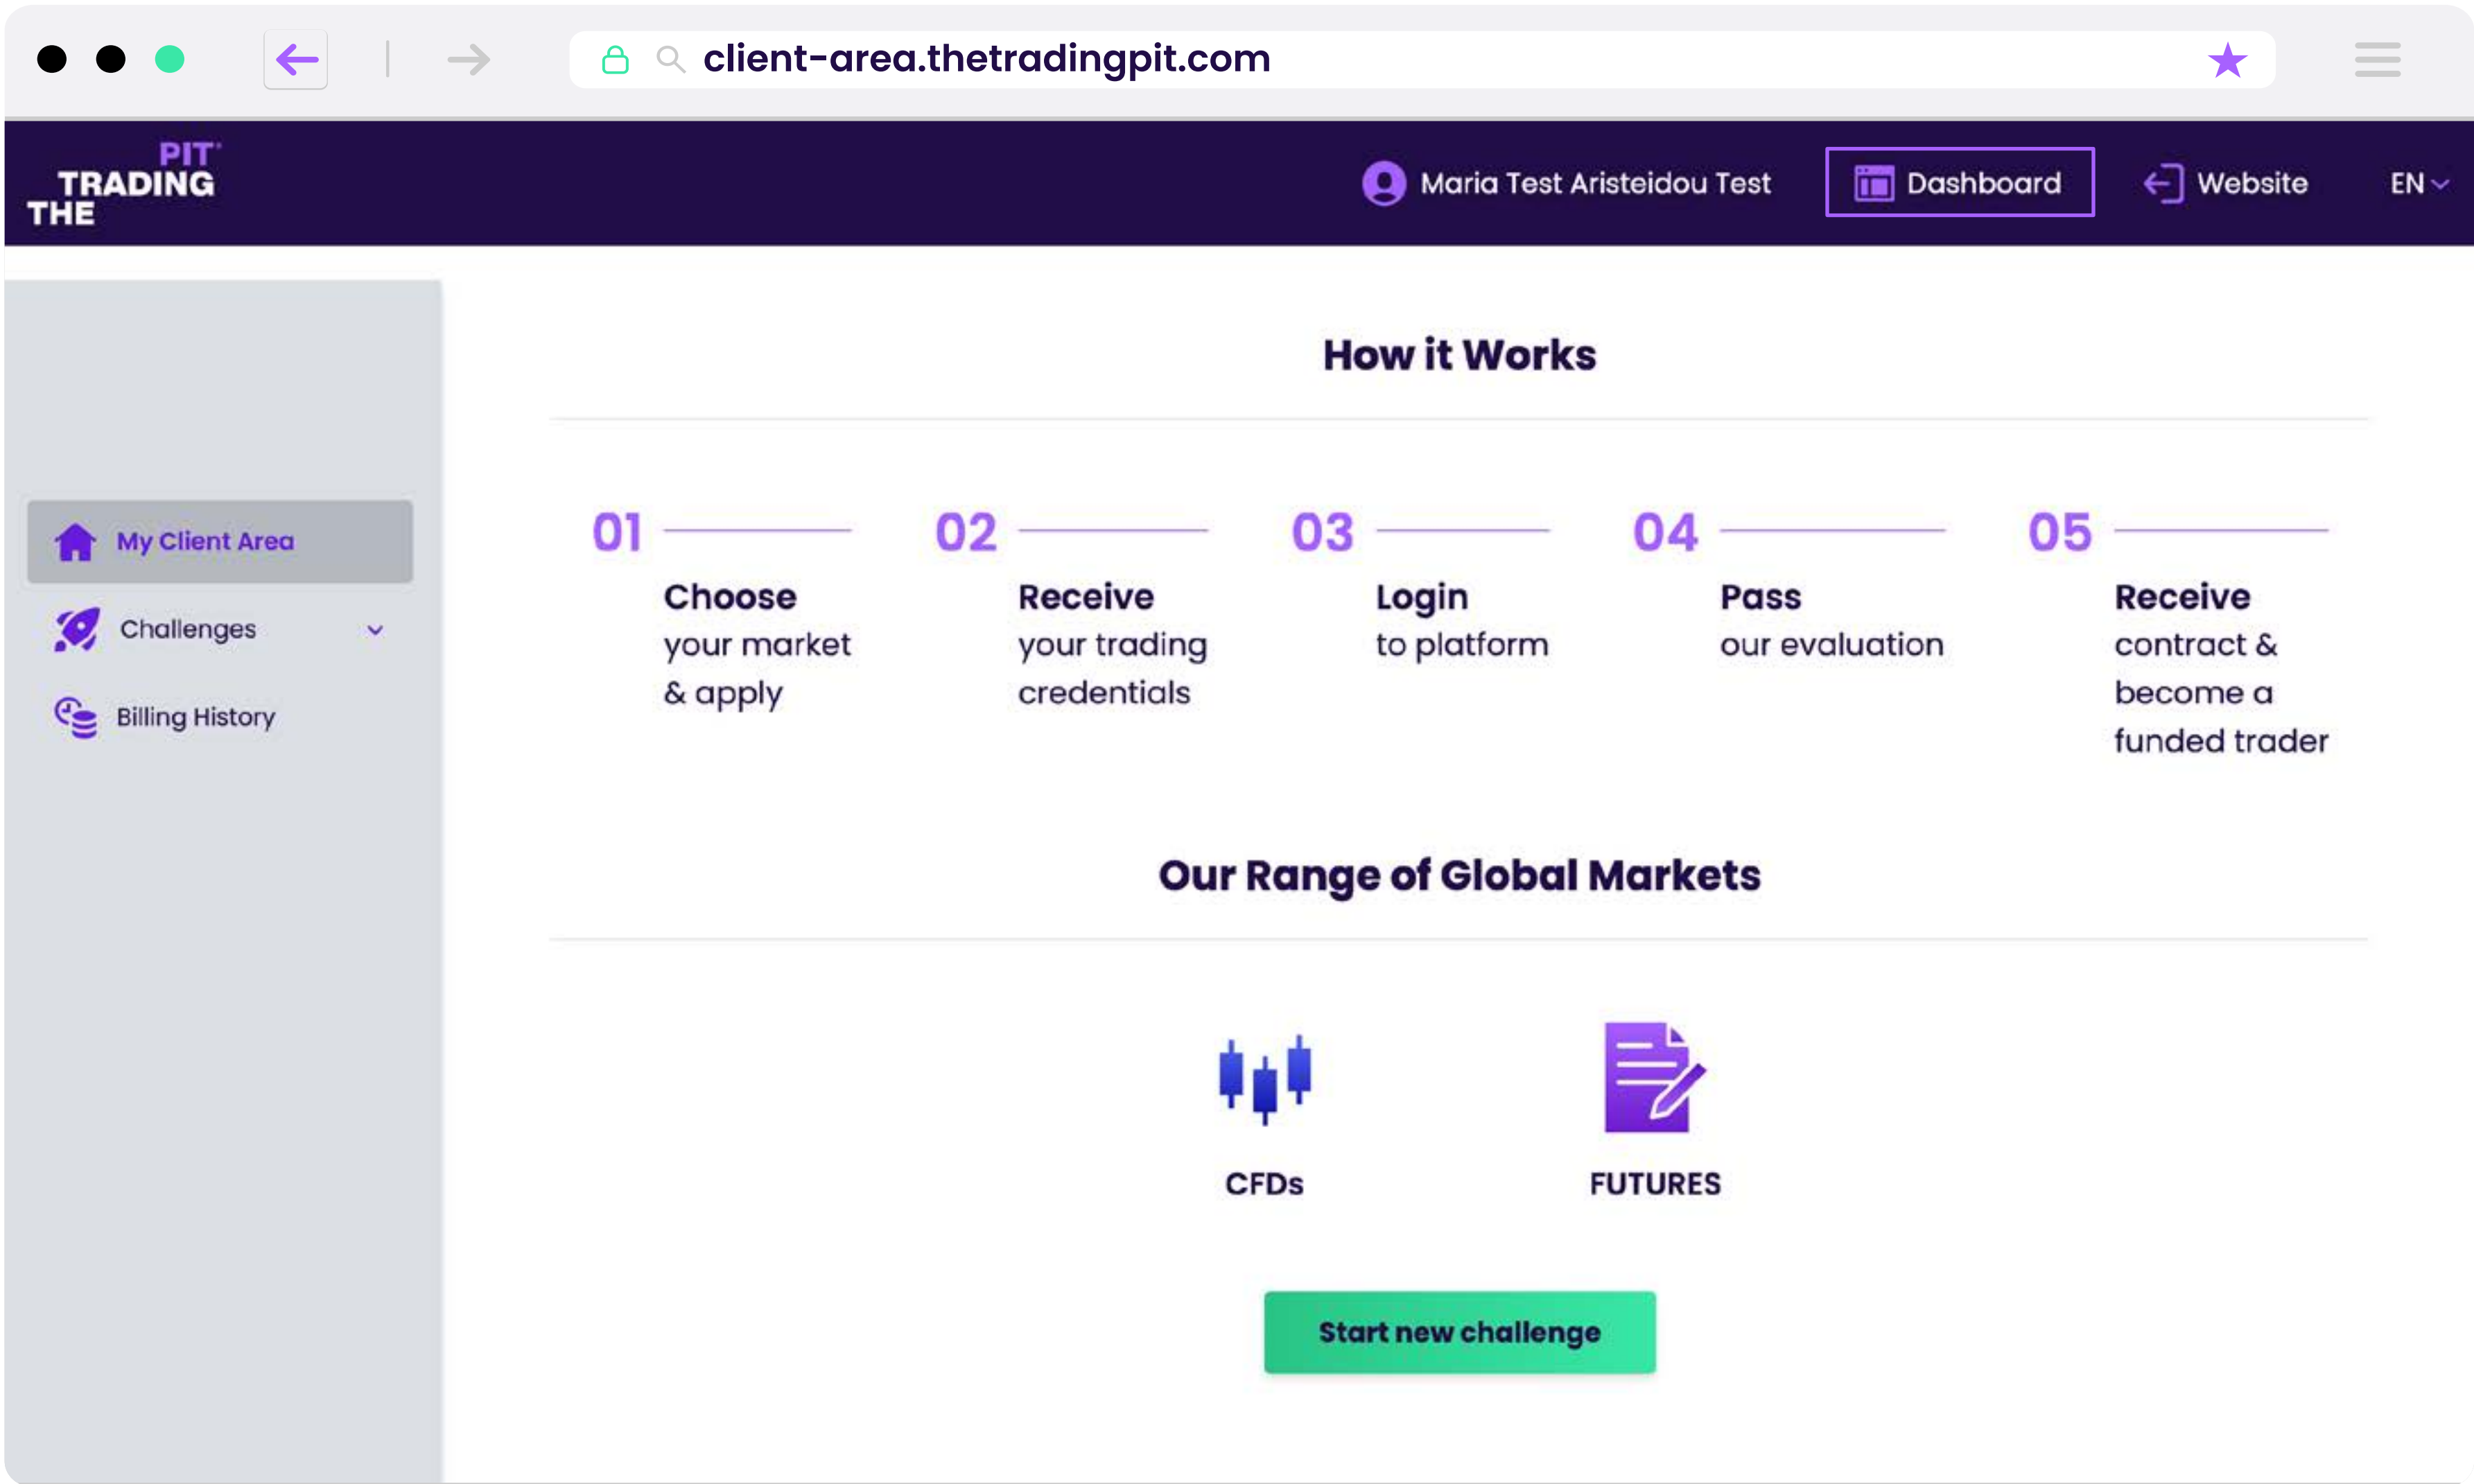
client-area.thetradingpit.com

PIT
TRADING
THE

Maria Test Aristeidou Test
Dashboard
Website
EN

My Client Area
Challenges
Billing History

How it Works

01
Choose your market & apply

02
Receive your trading credentials

03
Login to platform

04
Pass our evaluation

05
Receive contract & become a funded trader

Our Range of Global Markets

CFDs

FUTURES

Start new challenge